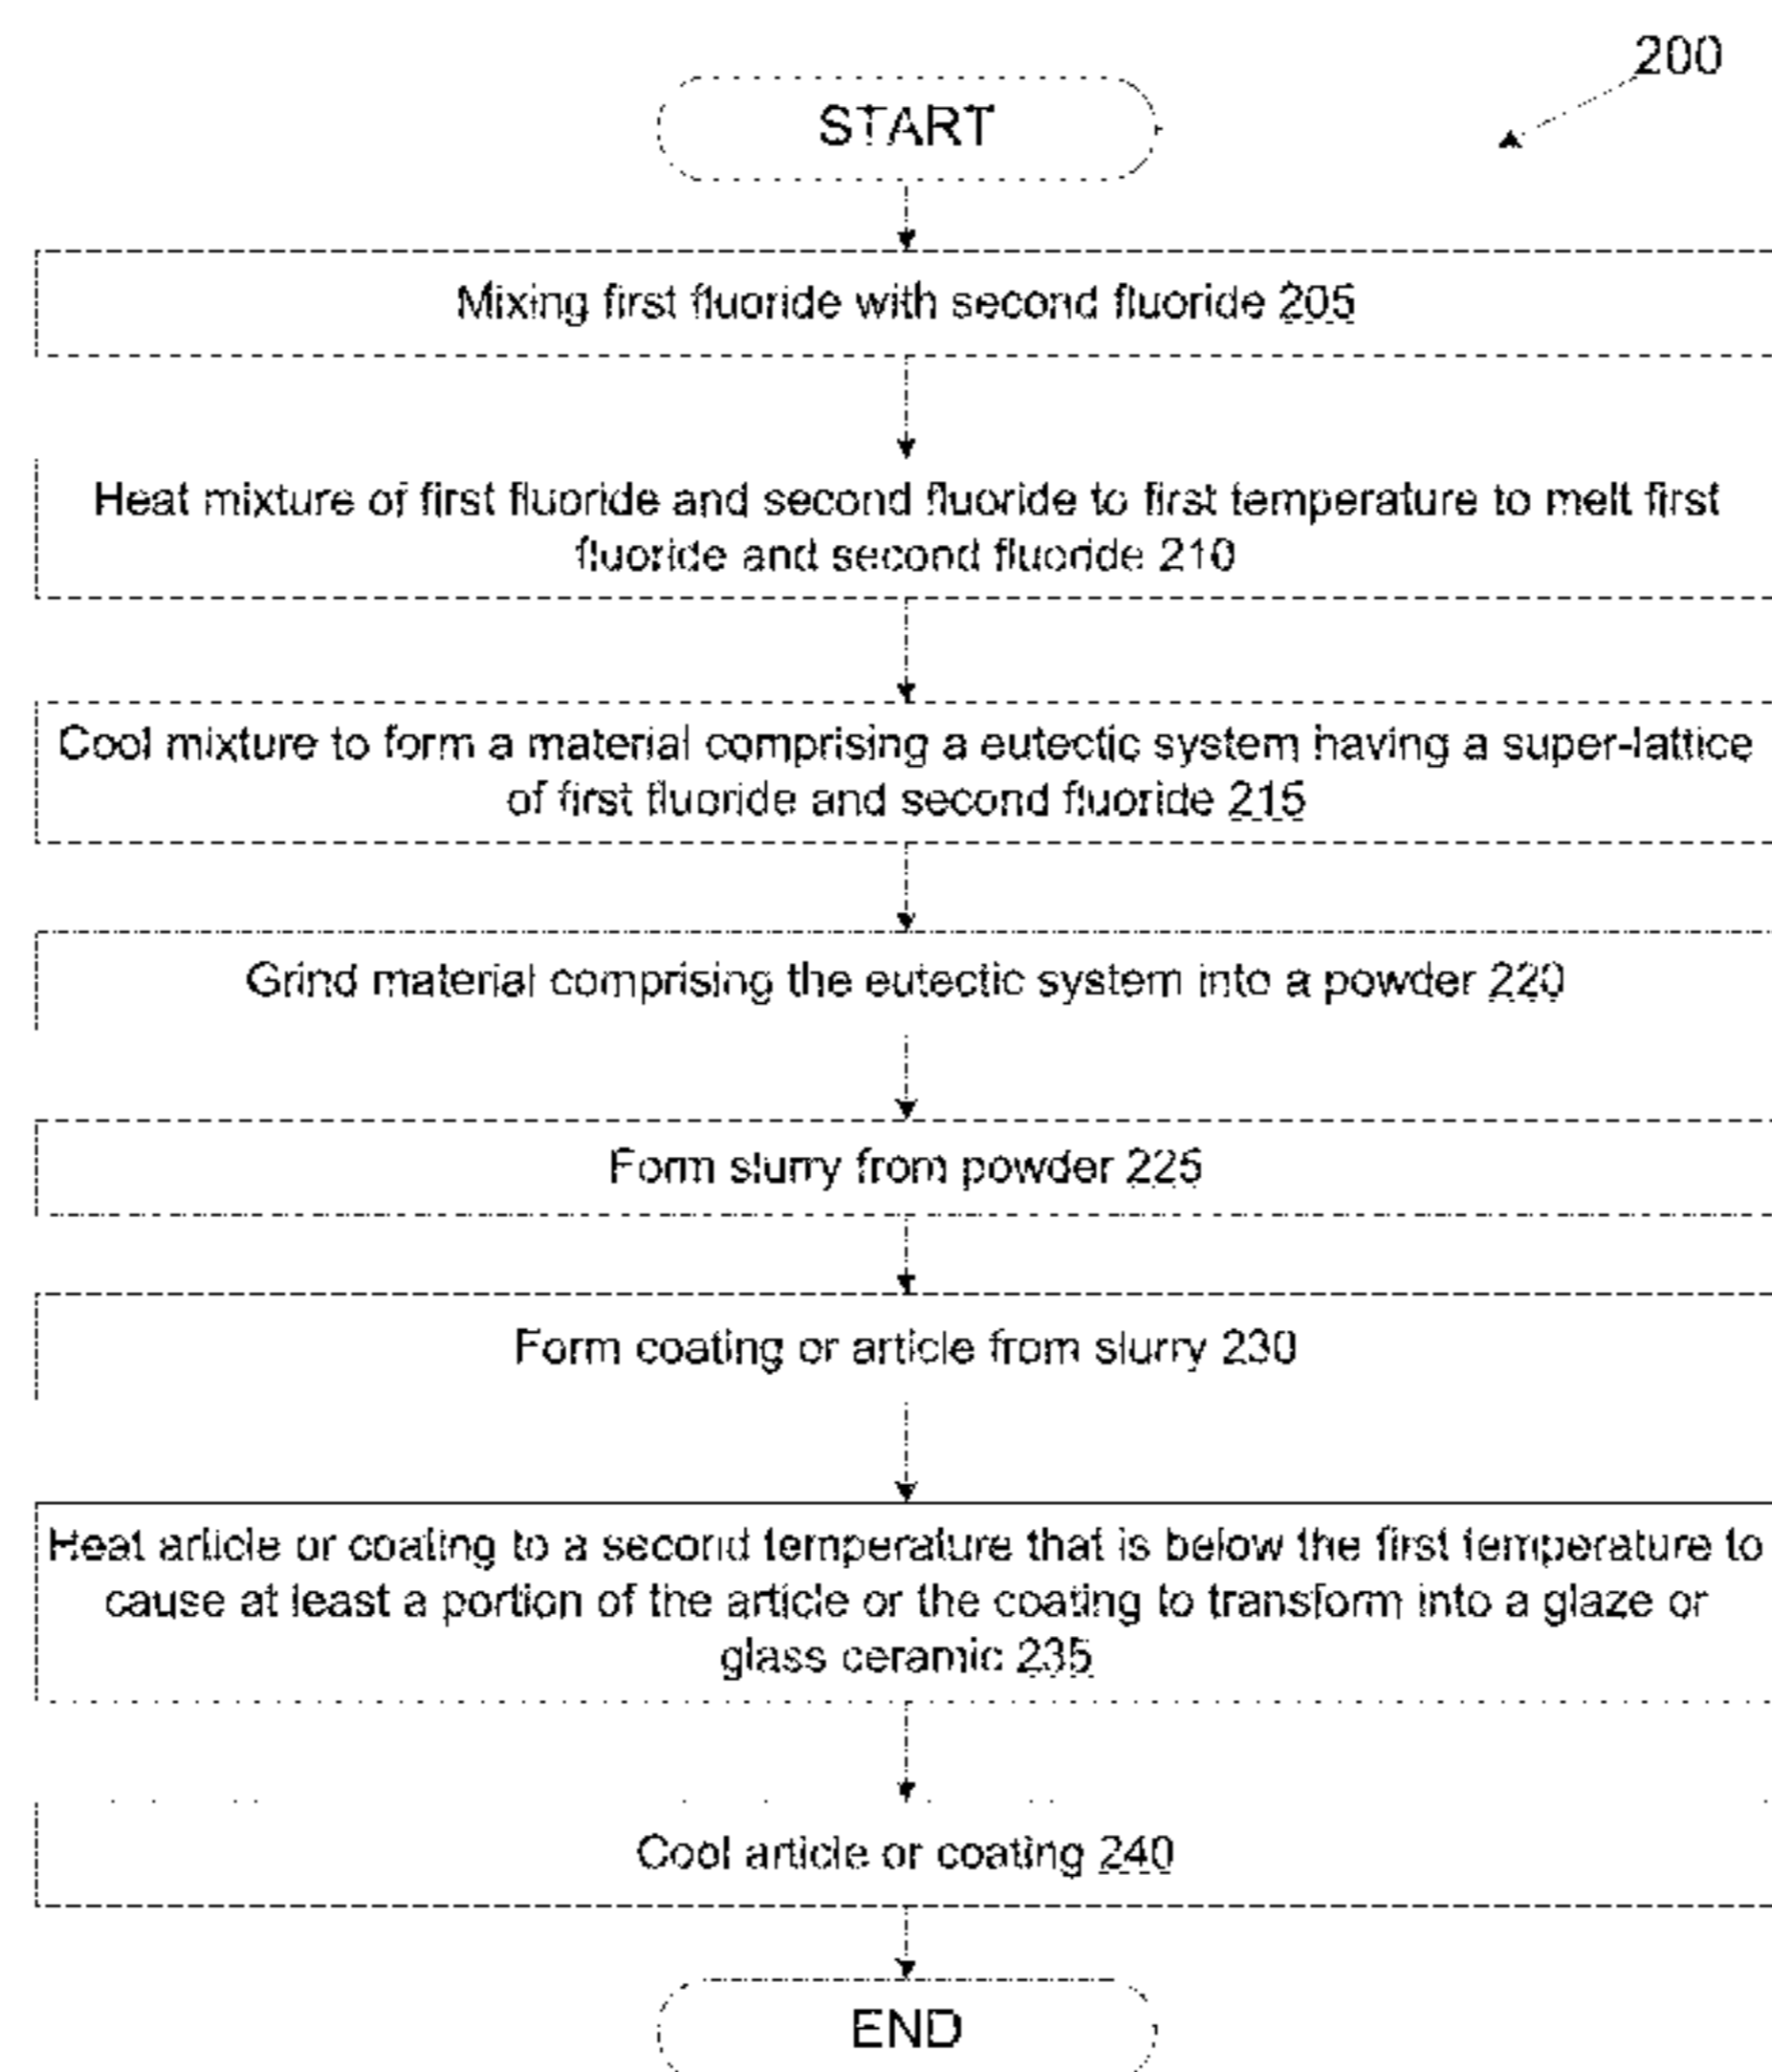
200

START

Mixing first fluoride with second fluoride 205

Heat mixture of first fluoride and second fluoride to first temperature to melt first fluoride and second fluoride 210

Cool mixture to form a material comprising a eutectic system having a super-lattice of first fluoride and second fluoride 215

Grind material comprising the eutectic system into a powder 220

Form slurry from powder 225

Form coating or article from slurry 230

Heat article or coating to a second temperature that is below the first temperature to cause at least a portion of the article or the coating to transform into a glaze or glass ceramic 235

Cool article or coating 240

END